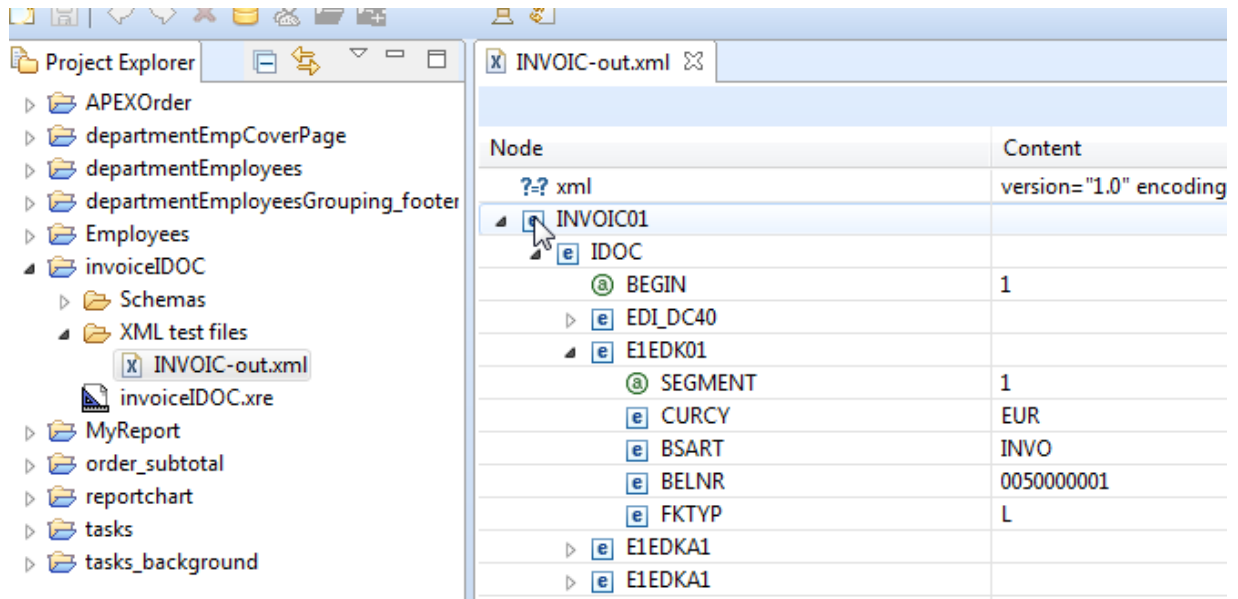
Project Explorer

APEXOrder
departmentEmpCoverPage
departmentEmployees
departmentEmployeesGrouping_footer
Employees
invoiceIDOC
Schemas
XML test files
INVOIC-out.xml
invoiceIDOC.xre
MyReport
order_subtotal
reportchart
tasks
tasks_background

INVOIC-out.xml

| Node | Content |
|---|---|
| ?=? xml | version="1.0" encoding |
| e INVOIC01 | |
| e IDOC | |
| a BEGIN | 1 |
| e EDI_DC40 | |
| e E1EDK01 | |
| a SEGMENT | 1 |
| e CURCY | EUR |
| e BSART | INVO |
| e BELNR | 0050000001 |
| e FKTYP | L |
| e E1EDKA1 | |
| e E1EDKA1 | |